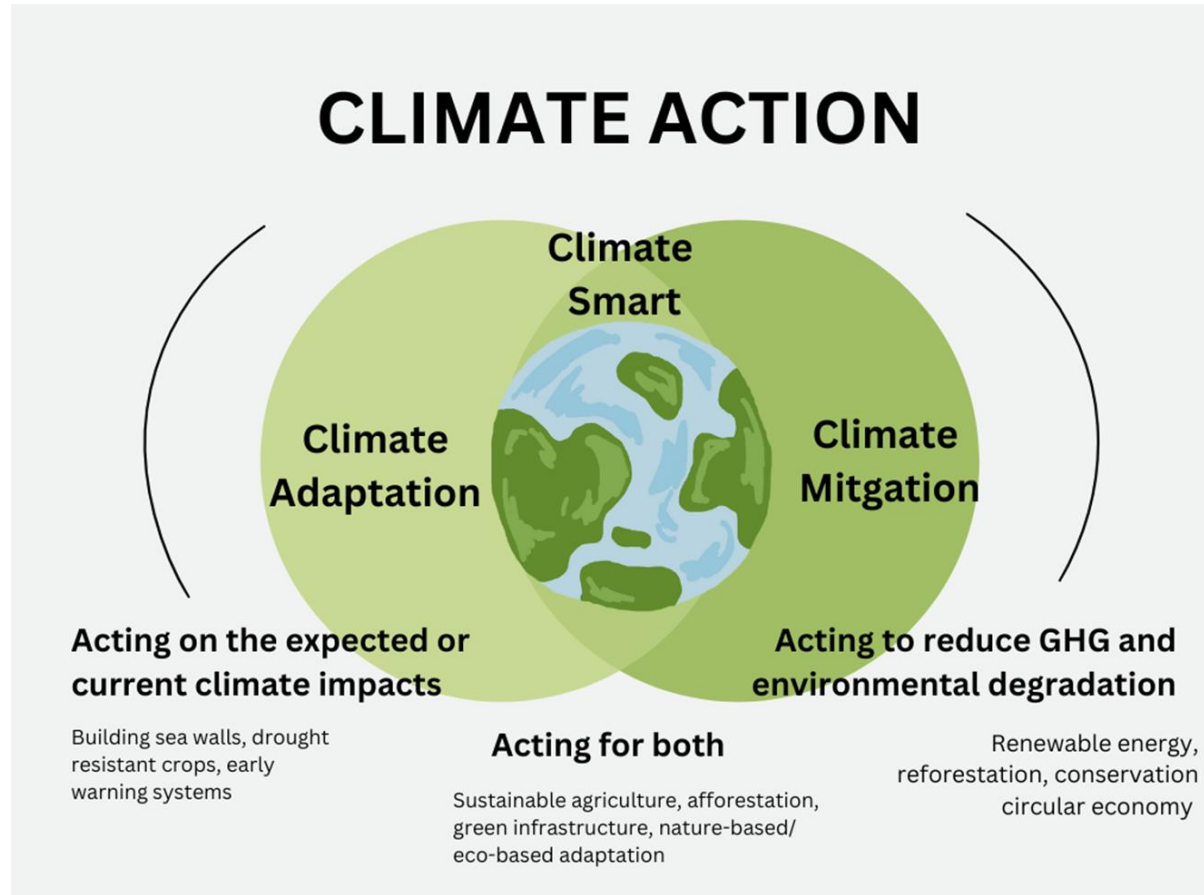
CLIMATE ACTION

Climate Smart

Climate Adaptation

Climate Mitgation

Acting on the expected or current climate impacts

Building sea walls, drought resistant crops, early warning systems

Acting for both

Sustainable agriculture, afforestation, green infrastructure, nature-based/ eco-based adaptation

Acting to reduce GHG and environmental degradation

Renewable energy, reforestation, conservation circular economy